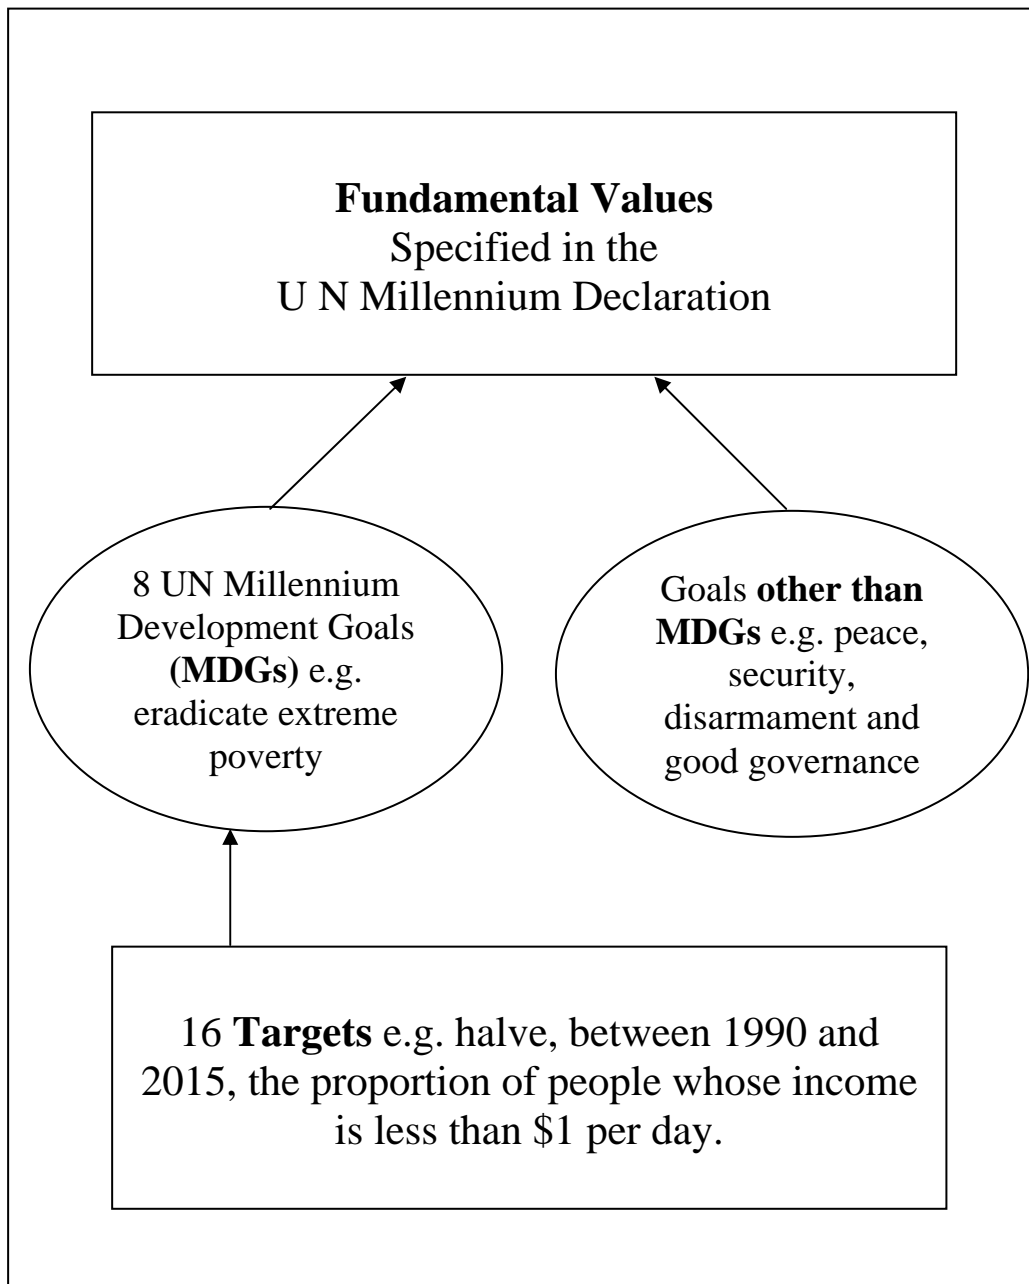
Fundamental Values
Specified in the
U N Millennium Declaration

8 UN Millennium Development Goals (MDGs) e.g. eradicate extreme poverty

Goals other than MDGs e.g. peace, security, disarmament and good governance

16 Targets e.g. halve, between 1990 and 2015, the proportion of people whose income is less than \$1 per day.